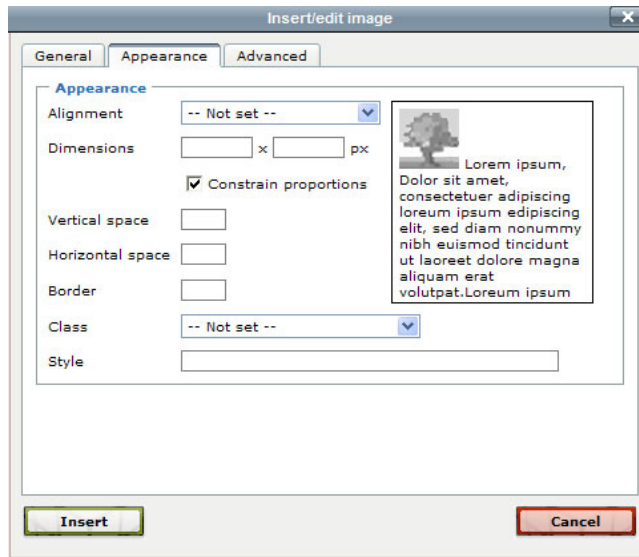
Insert/edit image

General | Appearance | Advanced

Appearance

Alignment -- Not set --

Dimensions x px

Constrain proportions

Vertical space

Horizontal space

Border

Class -- Not set --

Style

Lorem ipsum, Dolor sit amet, consectetuer adipiscing loreum ipsum edipiscing elit, sed diam nonummy nibh euismod tincidunt ut laoreet dolore magna aliquam erat volutpat.Loreum ipsum

Insert

Cancel